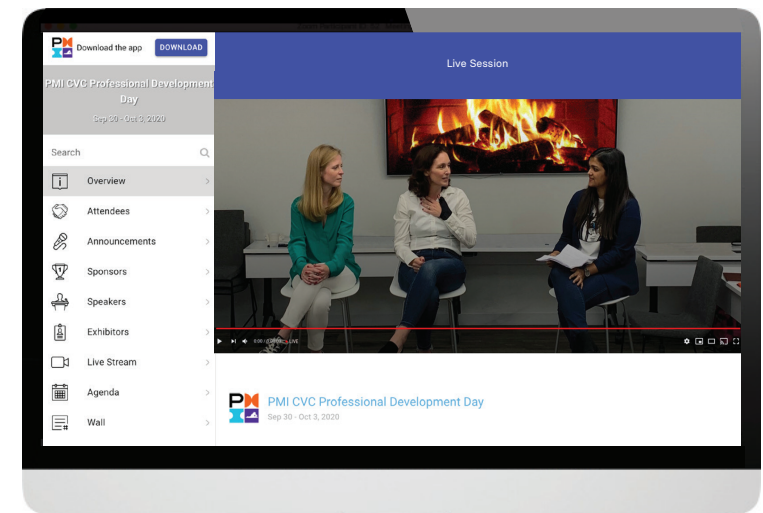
Download the app DOWNLOAD

PMI CVC Professional Development Day

Sep 30 - Oct 3, 2020

Search

Overview

Attendees

Announcements

Sponsors

Speakers

Exhibitors

Live Stream

Agenda

Wall

Live Session

0:00 / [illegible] • LIVE

PMI CVC Professional Development Day

Sep 30 - Oct 3, 2020